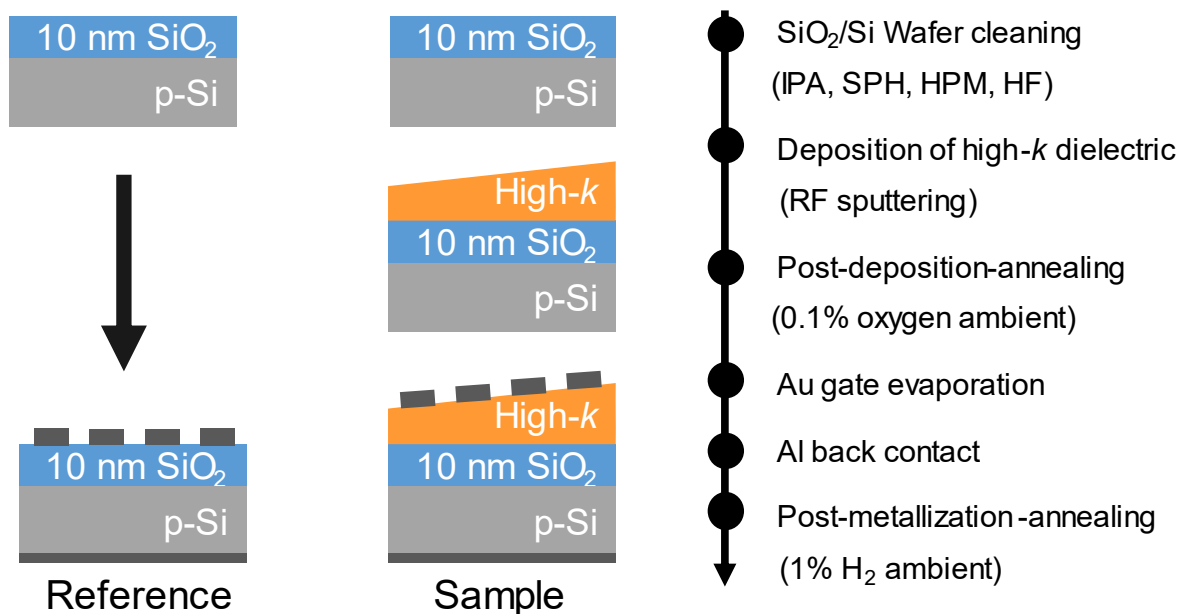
10 nm $SiO_2$
p-Si

10 nm $SiO_2$
p-Si

Reference

10 nm $SiO_2$
p-Si

High-*k*
10 nm $SiO_2$
p-Si

High-*k*
10 nm $SiO_2$
p-Si

Sample

$SiO_2$/Si Wafer cleaning
(IPA, SPH, HPM, HF)

Deposition of high-*k* dielectric
(RF sputtering)

Post-deposition-annealing
(0.1% oxygen ambient)

Au gate evaporation

Al back contact

Post-metallization-annealing
(1% $H_2$ ambient)